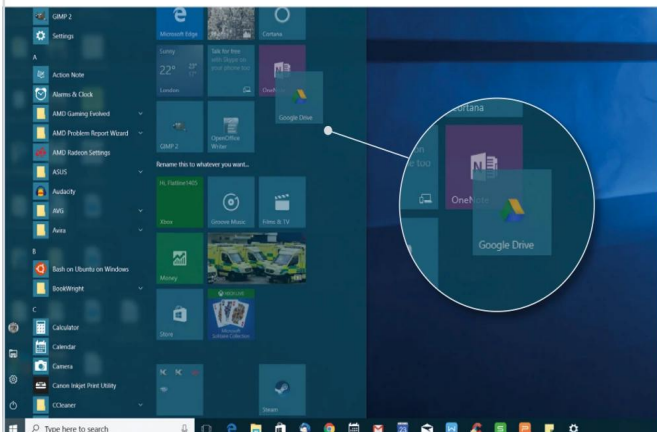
GIMP 2
Settings
A
Action Note
Alarms & Clock
AMD Gaming Evolved
AMD Problem Report Wizard
AMD Radeon Settings
ASUS
Audacity
AVG
Avira
B
Bash on Ubuntu on Windows
BookWright
C
Calculator
Calendar
Camera
Canon Inkjet Print Utility
CCleaner

Microsoft Edge
Cortana
Sunny
22°
London
Talk for free with Skype on your phone too
OneNote
Google Drive
GIMP 2
OpenOffice Writer
Rename this to whatever you want...
Hi, Flatdave1403
Xbox
Groove Music
Films & TV
Money
Store
XBOX LIVE
Microsoft Solitaire Collection
Steam

Cortana
OneNote
Google Drive

Type here to search